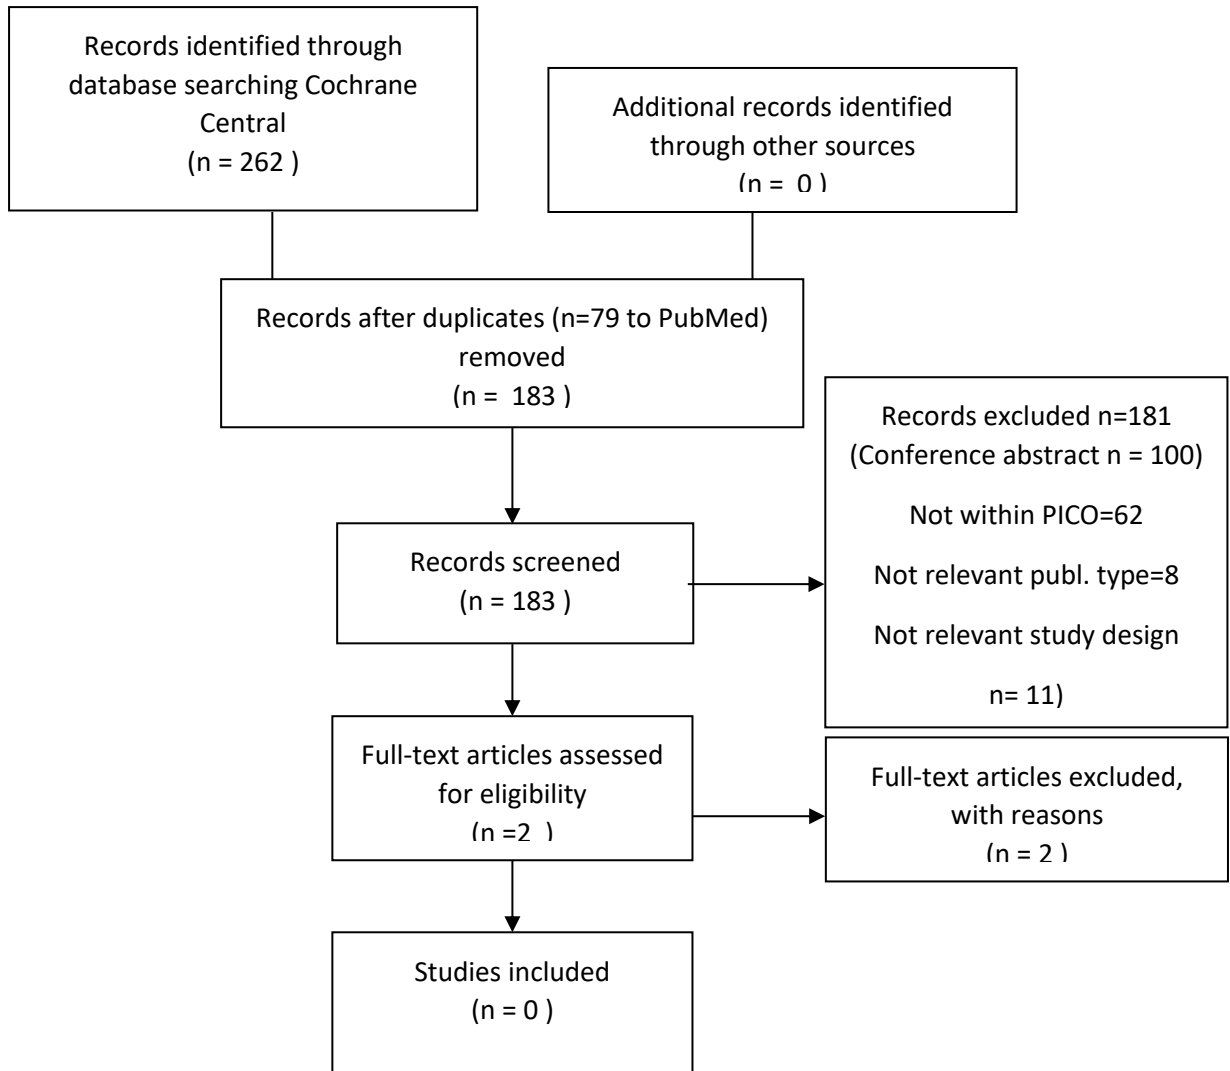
Records identified through database searching Cochrane Central
(n = 262 )

Additional records identified through other sources
(n = 0 )

Records after duplicates (n=79 to PubMed) removed
(n = 183 )

Records excluded n=181
(Conference abstract n = 100)
Not within PICO=62
Not relevant publ. type=8
Not relevant study design
n= 11)

Records screened
(n = 183 )

Full-text articles assessed for eligibility
(n =2 )

Full-text articles excluded, with reasons
(n = 2 )

Studies included
(n = 0 )